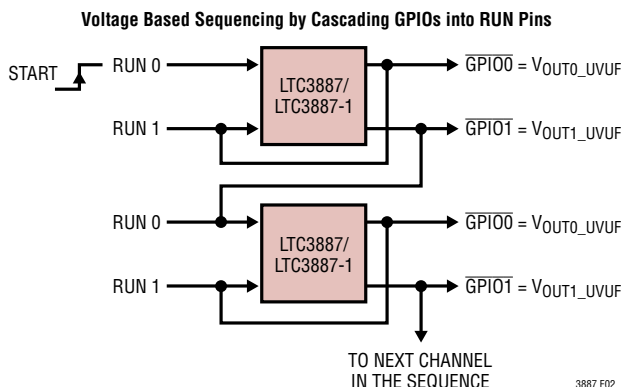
Voltage Based Sequencing by Cascading GPIOs into RUN Pins

START

RUN 0

LTC3887/
LTC3887-1

$\overline{GPIO0} = V_{OUT0\_UVUF}$

RUN 1

$\overline{GPIO1} = V_{OUT1\_UVUF}$

RUN 0

LTC3887/
LTC3887-1

$\overline{GPIO0} = V_{OUT0\_UVUF}$

RUN 1

$\overline{GPIO1} = V_{OUT1\_UVUF}$

TO NEXT CHANNEL
IN THE SEQUENCE

3887 F02